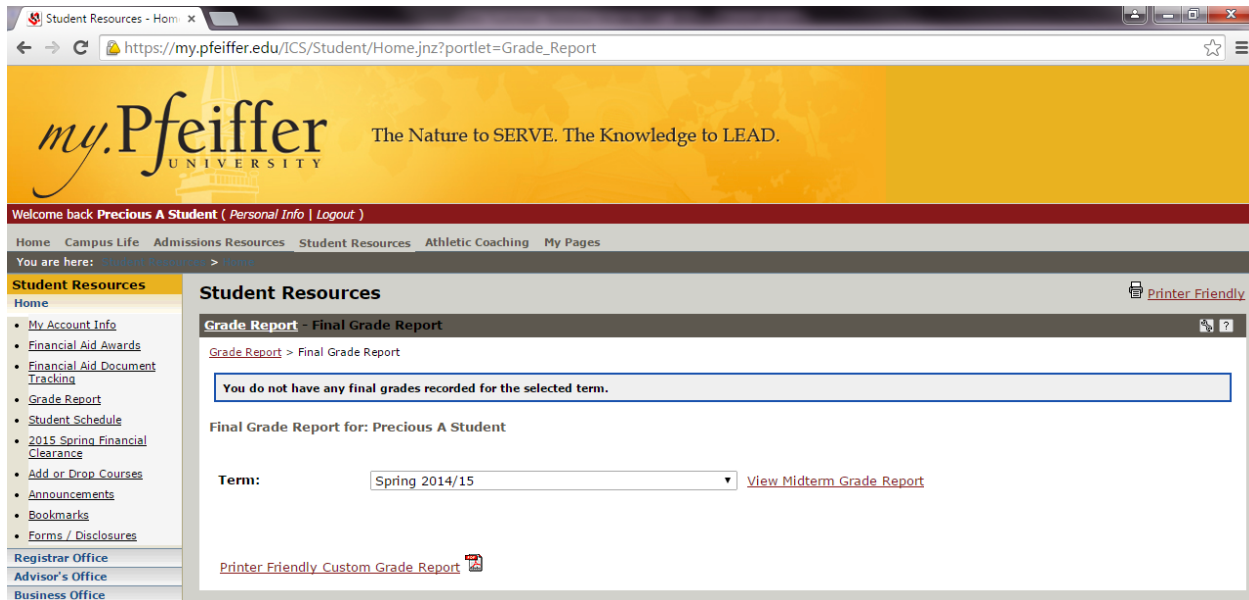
Student Resources - Hom ×

https://my.pfeiffer.edu/ICS/Student/Home.jnz?portlet=Grade_Report

my.Pfeiffer UNIVERSITY

The Nature to SERVE. The Knowledge to LEAD.

Welcome back Precious A Student ( Personal Info | Logout )

Home Campus Life Admissions Resources Student Resources Athletic Coaching My Pages

You are here: Student Resources > Home

Student Resources

Home

- My Account Info
- Financial Aid Awards
- Financial Aid Document Tracking
- Grade Report
- Student Schedule
- 2015 Spring Financial Clearance
- Add or Drop Courses
- Announcements
- Bookmarks
- Forms / Disclosures

Registrar Office

Advisor's Office

Business Office

Student Resources

Printer Friendly

Grade Report - Final Grade Report

Grade Report > Final Grade Report

You do not have any final grades recorded for the selected term.

Final Grade Report for: Precious A Student

Term: Spring 2014/15 View Midterm Grade Report

Printer Friendly Custom Grade Report